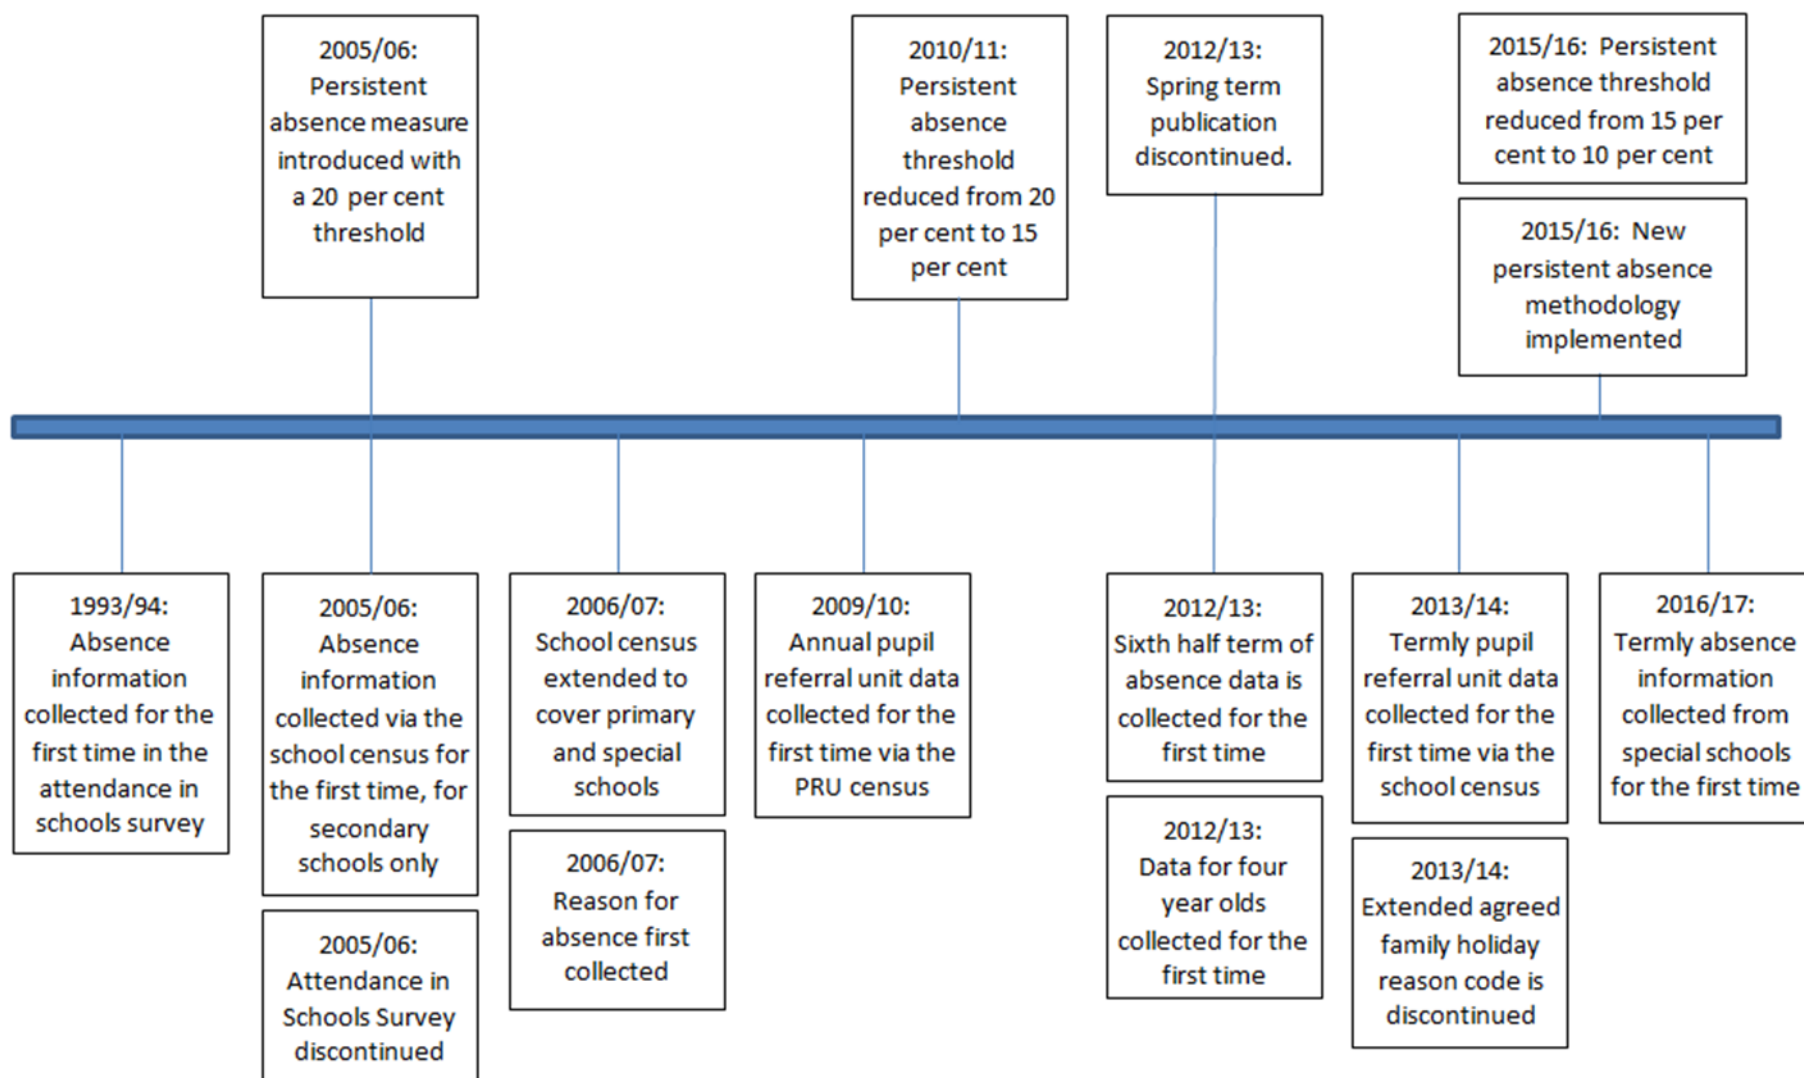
2005/06: Persistent absence measure introduced with a 20 per cent threshold

2010/11: Persistent absence threshold reduced from 20 per cent to 15 per cent

2012/13: Spring term publication discontinued.

2015/16: Persistent absence threshold reduced from 15 per cent to 10 per cent

2015/16: New persistent absence methodology implemented

1993/94: Absence information collected for the first time in the attendance in schools survey

2005/06: Absence information collected via the school census for the first time, for secondary schools only

2005/06: Attendance in Schools Survey discontinued

2006/07: School census extended to cover primary and special schools

2006/07: Reason for absence first collected

2009/10: Annual pupil referral unit data collected for the first time via the PRU census

2012/13: Sixth half term of absence data is collected for the first time

2012/13: Data for four year olds collected for the first time

2013/14: Termly pupil referral unit data collected for the first time via the school census

2013/14: Extended agreed family holiday reason code is discontinued

2016/17: Termly absence information collected from special schools for the first time